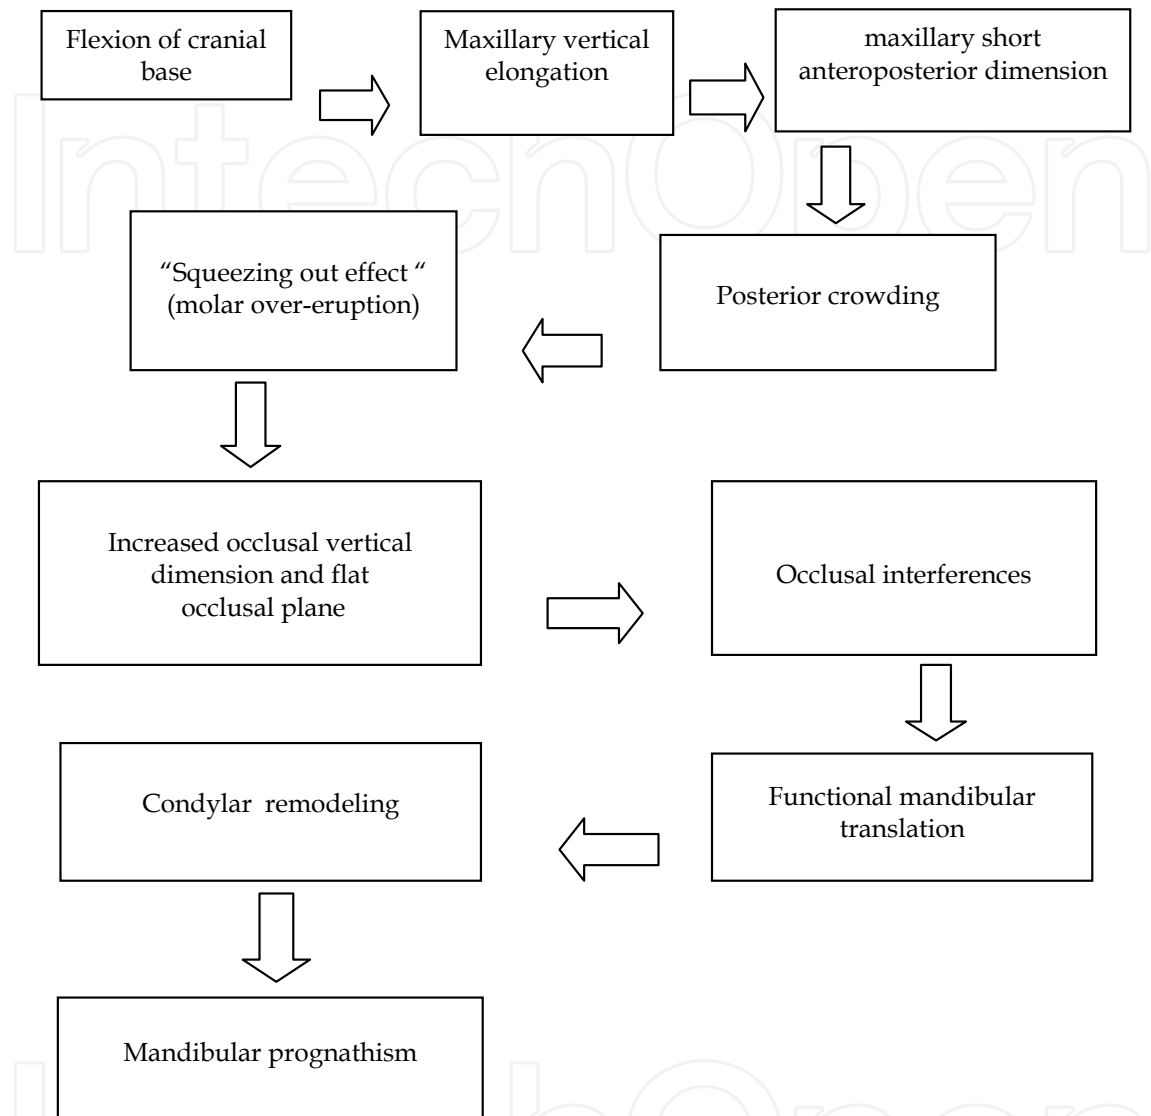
Flexion of cranial base

Maxillary vertical elongation

maxillary short anteroposterior dimension

Posterior crowding

"Squeezing out effect " (molar over-eruption)

Increased occlusal vertical dimension and flat occlusal plane

Occlusal interferences

Functional mandibular translation

Condylar remodeling

Mandibular prognathism

IntechOpen

IntechOpen